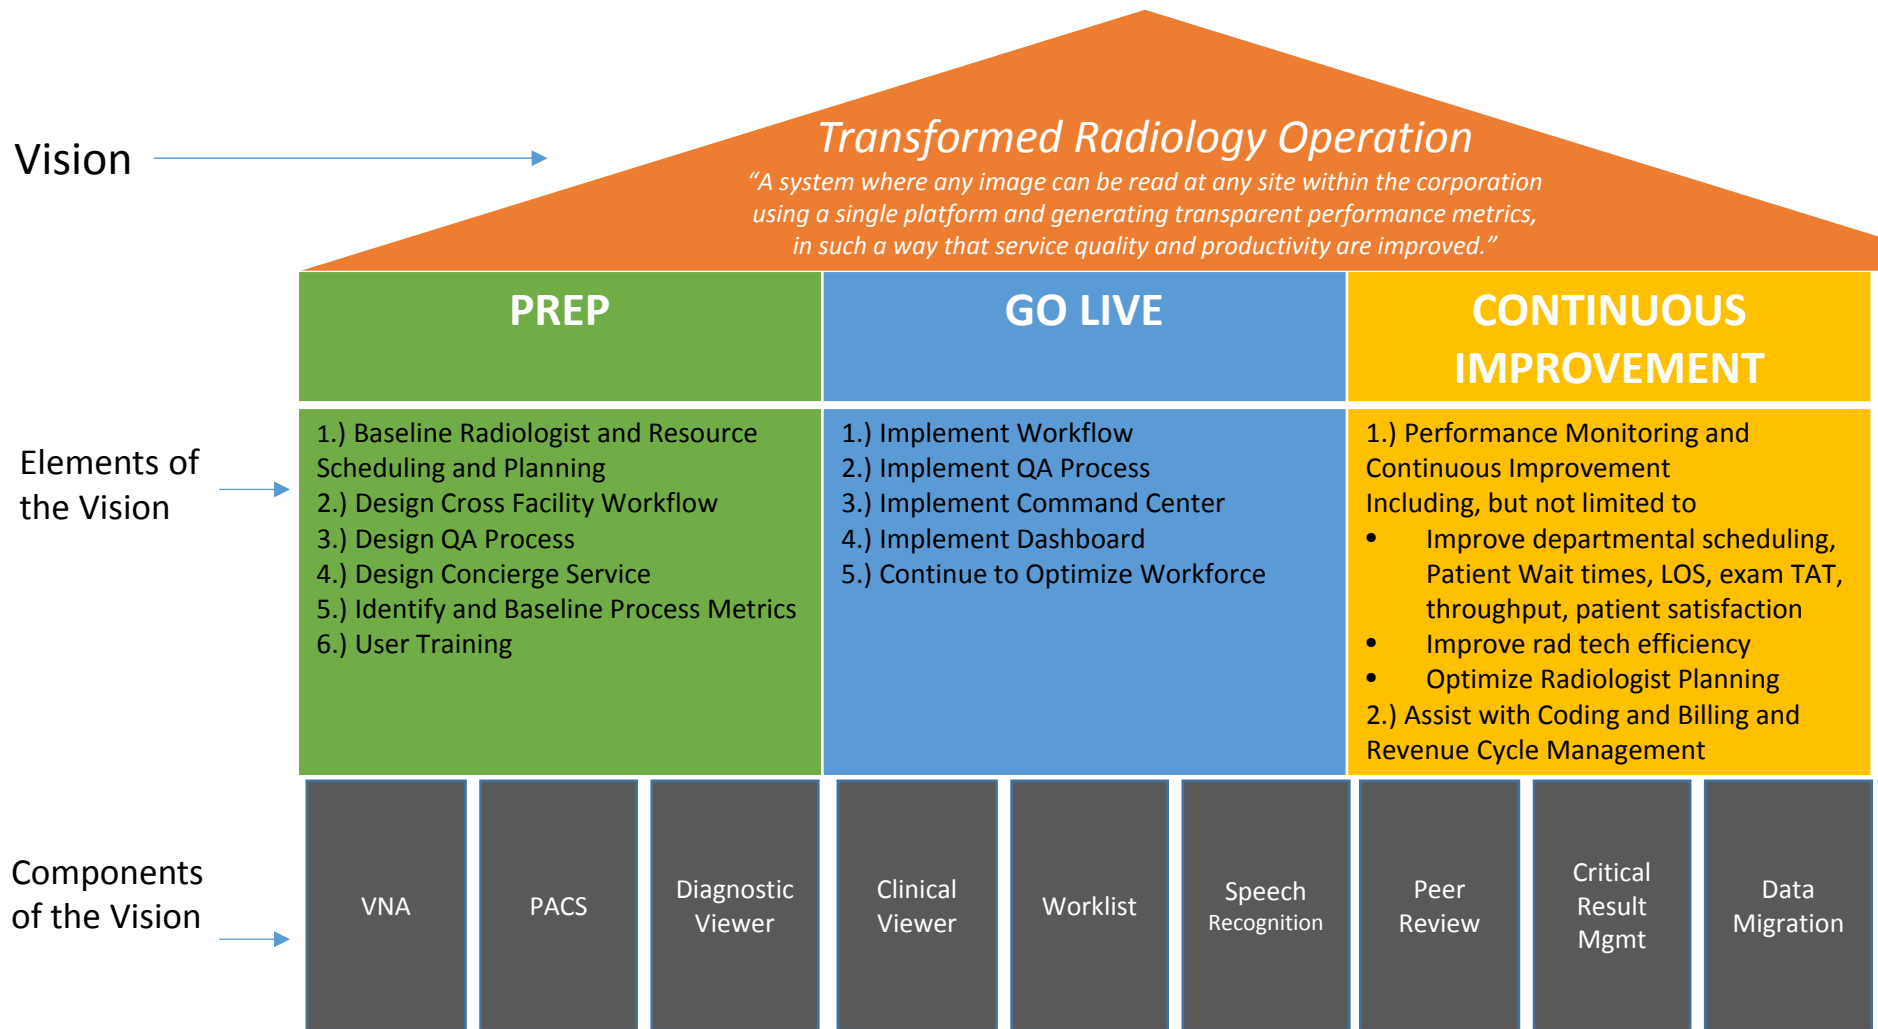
Vision

Transformed Radiology Operation

"A system where any image can be read at any site within the corporation using a single platform and generating transparent performance metrics, in such a way that service quality and productivity are improved."

| PREP | GO LIVE | CONTINUOUS IMPROVEMENT |
|---|---|---|
| 1.) Baseline Radiologist and Resource Scheduling and Planning<br>2.) Design Cross Facility Workflow<br>3.) Design QA Process<br>4.) Design Concierge Service<br>5.) Identify and Baseline Process Metrics<br>6.) User Training | 1.) Implement Workflow<br>2.) Implement QA Process<br>3.) Implement Command Center<br>4.) Implement Dashboard<br>5.) Continue to Optimize Workforce | 1.) Performance Monitoring and Continuous Improvement Including, but not limited to<br>• Improve departmental scheduling, Patient Wait times, LOS, exam TAT, throughput, patient satisfaction<br>• Improve rad tech efficiency<br>• Optimize Radiologist Planning<br>2.) Assist with Coding and Billing and Revenue Cycle Management |

Elements of the Vision

Components of the Vision

VNA

PACS

Diagnostic Viewer

Clinical Viewer

Worklist

Speech Recognition

Peer Review

Critical Result Mgmt

Data Migration